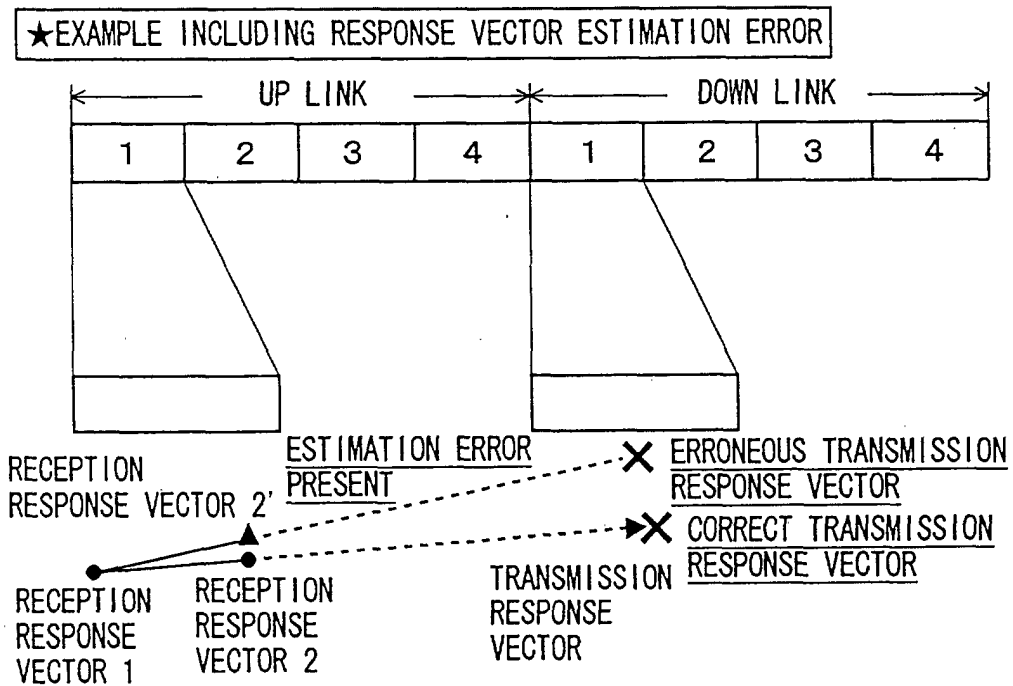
★EXAMPLE INCLUDING RESPONSE VECTOR ESTIMATION ERROR

UP LINK

DOWN LINK

| 1 | 2 | 3 | 4 | 1 | 2 | 3 | 4 |
|---|---|---|---|---|---|---|---|

ESTIMATION ERROR PRESENT

RECEPTION RESPONSE VECTOR 2'

ERRONEOUS TRANSMISSION RESPONSE VECTOR

CORRECT TRANSMISSION RESPONSE VECTOR

RECEPTION RESPONSE VECTOR 1

RECEPTION RESPONSE VECTOR 2

TRANSMISSION RESPONSE VECTOR